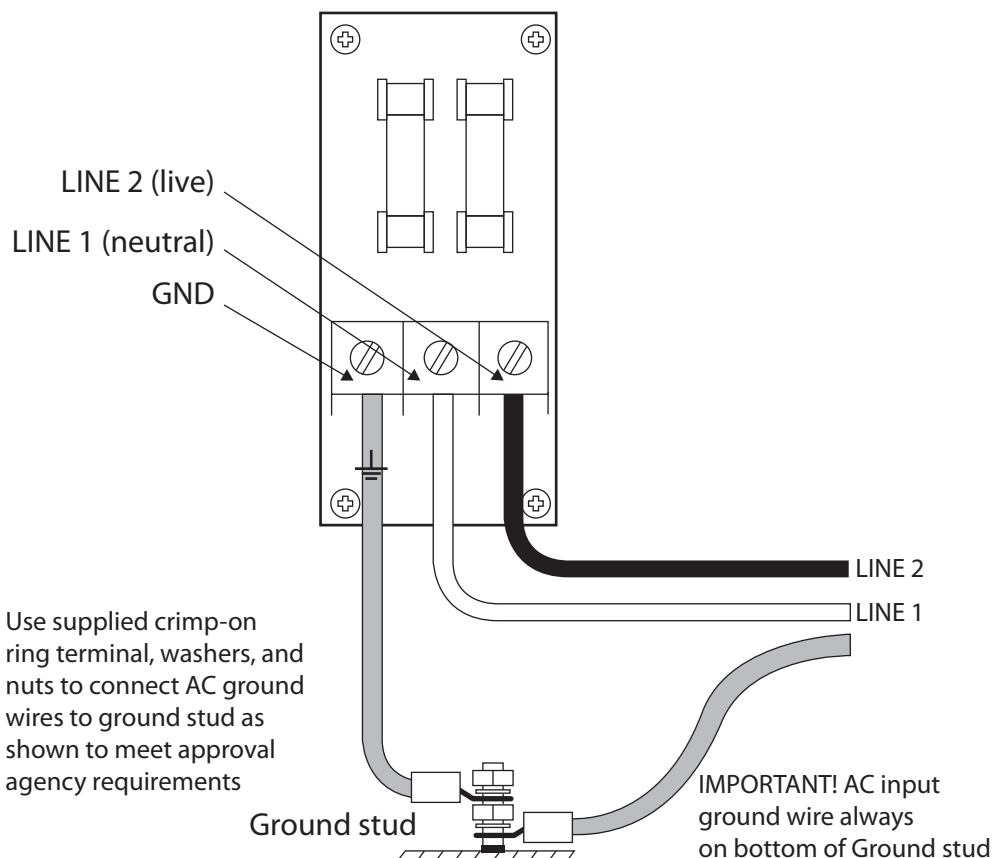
LINE 2 (live)
LINE 1 (neutral)
GND

LINE 2
LINE 1

Use supplied crimp-on ring terminal, washers, and nuts to connect AC ground wires to ground stud as shown to meet approval agency requirements

Ground stud

IMPORTANT! AC input ground wire always on bottom of Ground stud